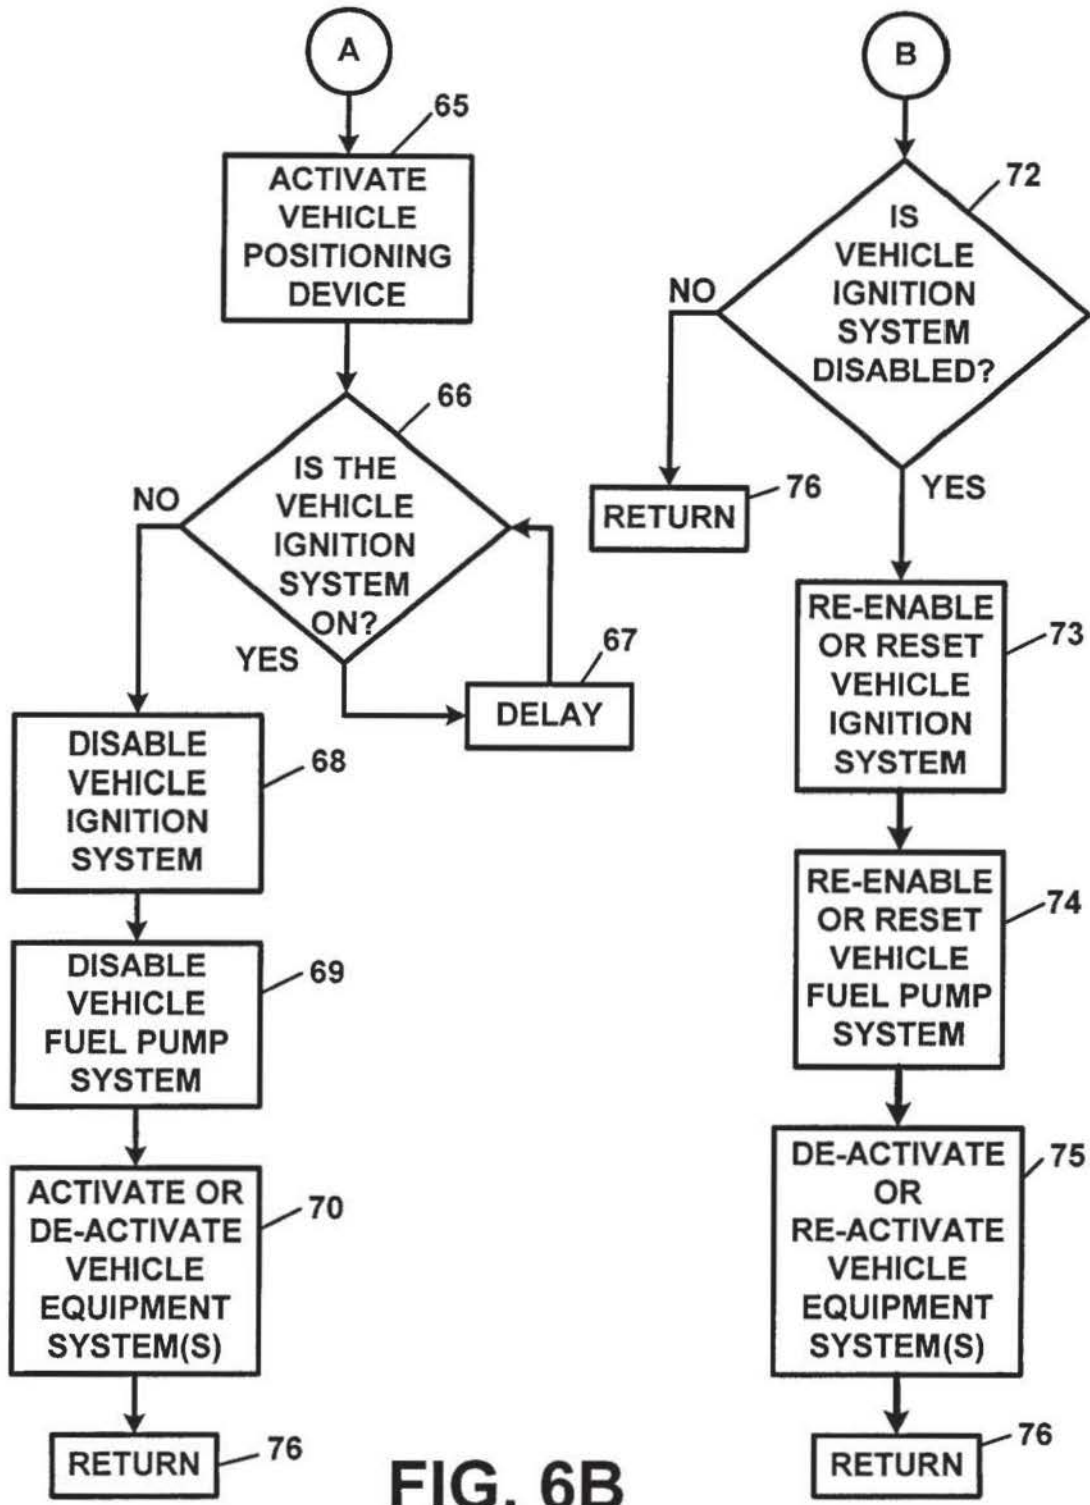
A

65

ACTIVATE VEHICLE POSITIONING DEVICE

66

IS THE VEHICLE IGNITION SYSTEM ON?

NO

YES

67

DELAY

DISABLE VEHICLE IGNITION SYSTEM

68

DISABLE VEHICLE FUEL PUMP SYSTEM

69

ACTIVATE OR DE-ACTIVATE VEHICLE EQUIPMENT SYSTEM(S)

70

RETURN

76

B

72

IS VEHICLE IGNITION SYSTEM DISABLED?

NO

YES

RETURN

76

RE-ENABLE OR RESET VEHICLE IGNITION SYSTEM

73

RE-ENABLE OR RESET VEHICLE FUEL PUMP SYSTEM

74

DE-ACTIVATE OR RE-ACTIVATE VEHICLE EQUIPMENT SYSTEM(S)

75

RETURN

76

FIG. 6B